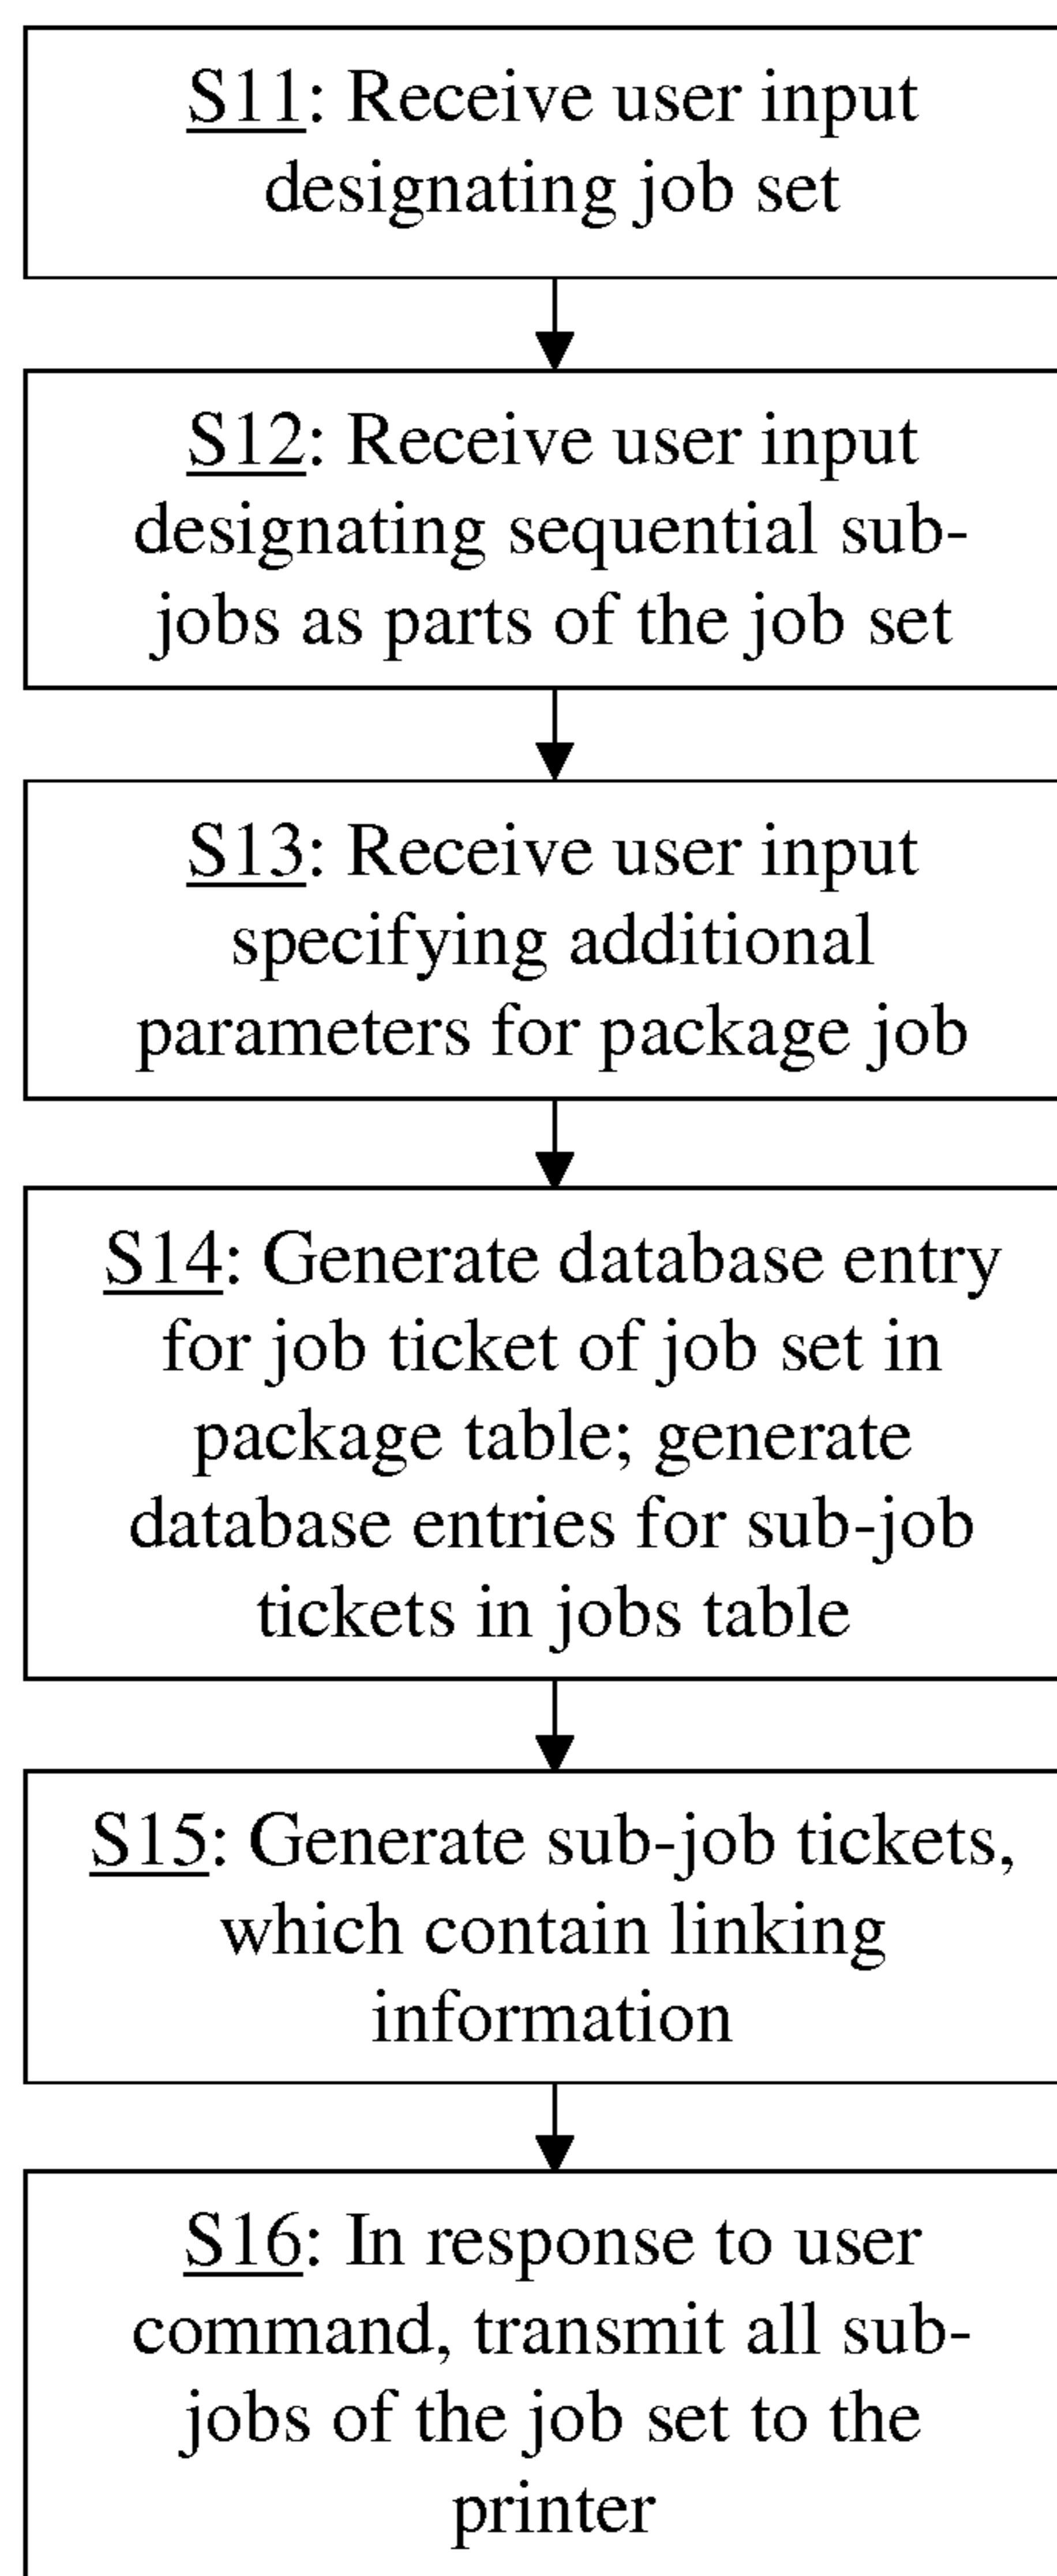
S11: Receive user input designating job set

S12: Receive user input designating sequential sub-jobs as parts of the job set

S13: Receive user input specifying additional parameters for package job

S14: Generate database entry for job ticket of job set in package table; generate database entries for sub-job tickets in jobs table

S15: Generate sub-job tickets, which contain linking information

S16: In response to user command, transmit all sub-jobs of the job set to the printer